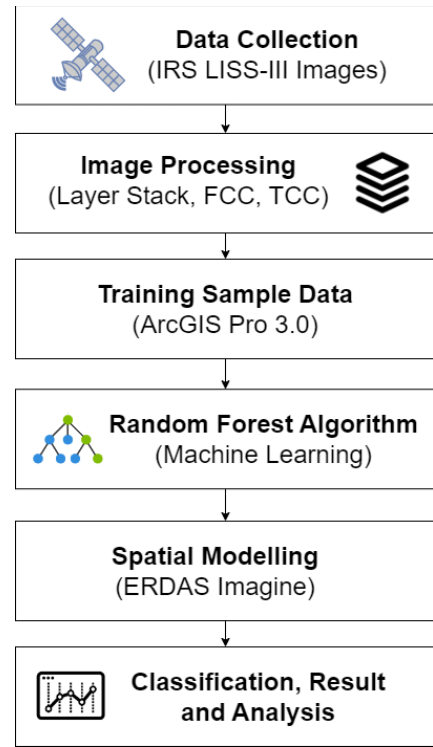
Data Collection
(IRS LISS-III Images)

Image Processing
(Layer Stack, FCC, TCC)

Training Sample Data
(ArcGIS Pro 3.0)

Random Forest Algorithm
(Machine Learning)

Spatial Modelling
(ERDAS Imagine)

Classification, Result and Analysis